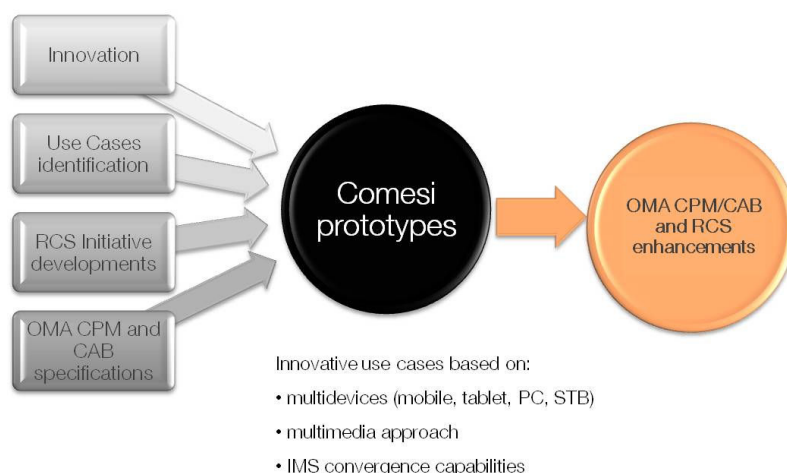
Innovation

Use Cases identification

RCS Initiative developments

OMA CPM and CAB specifications

Comesi prototypes

OMA CPM/CAB and RCS enhancements

Innovative use cases based on:

• multidevices (mobile, tablet, PC, STB)

• multimedia approach

• IMS convergence capabilities